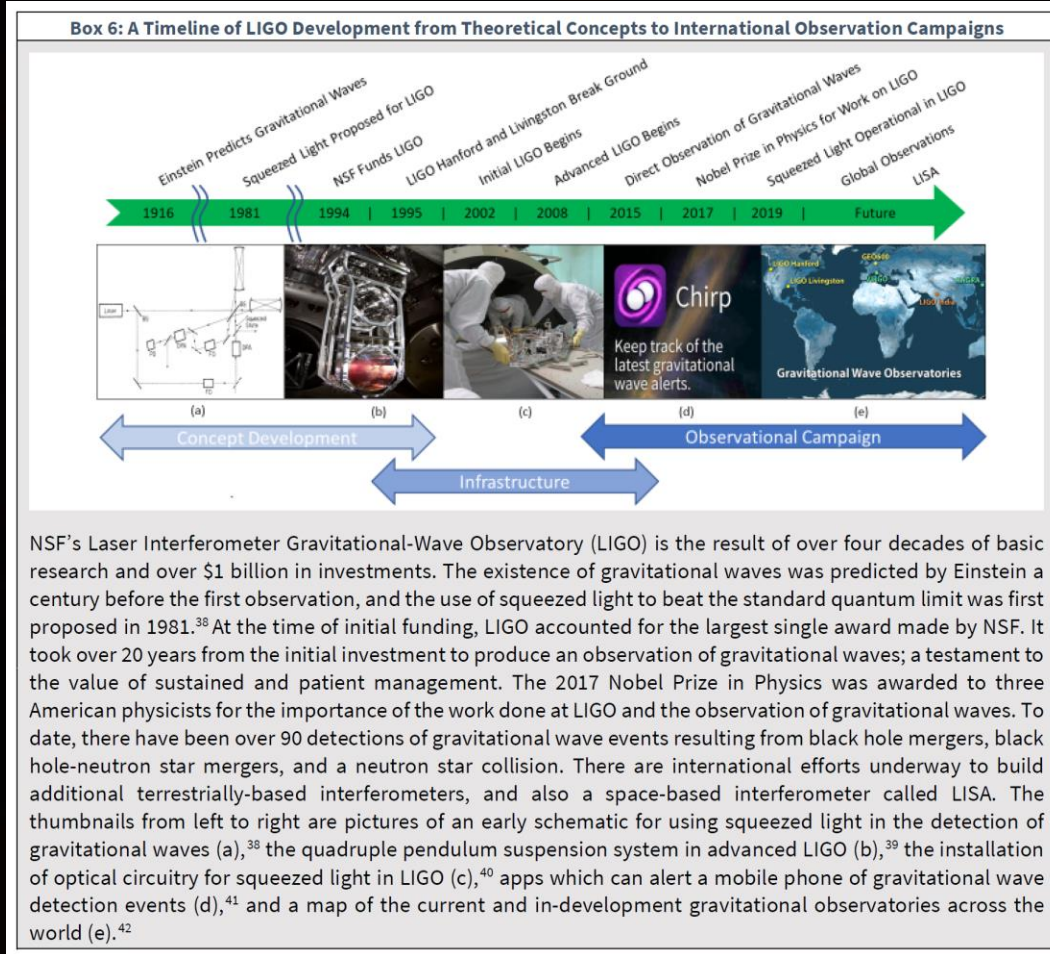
Box 6: A Timeline of LIGO Development from Theoretical Concepts to International Observation Campaigns

Einstein Predicts Gravitational Waves
Squeezed Light Proposed for LIGO
NSF Funds LIGO
LIGO Hanford and Livingston Break Ground
Initial LIGO Begins
Advanced LIGO Begins
Direct Observation of Gravitational Waves
Nobel Prize in Physics for Work on LIGO
Squeezed Light Operational in LIGO
Global Observations
LISA

1916 | 1981 | 1994 | 1995 | 2002 | 2008 | 2015 | 2017 | 2019 | Future

Laser

Chirp
Keep track of the latest gravitational wave alerts.

LIGO Hanford
LIGO Livingston
GEO600
VIRGO
KAGRA
LIGO India
Gravitational Wave Observatories

(a) (b) (c) (d) (e)

Concept Development
Observational Campaign
Infrastructure

NSF's Laser Interferometer Gravitational-Wave Observatory (LIGO) is the result of over four decades of basic research and over \$1 billion in investments. The existence of gravitational waves was predicted by Einstein a century before the first observation, and the use of squeezed light to beat the standard quantum limit was first proposed in 1981.$^{38}$ At the time of initial funding, LIGO accounted for the largest single award made by NSF. It took over 20 years from the initial investment to produce an observation of gravitational waves; a testament to the value of sustained and patient management. The 2017 Nobel Prize in Physics was awarded to three American physicists for the importance of the work done at LIGO and the observation of gravitational waves. To date, there have been over 90 detections of gravitational wave events resulting from black hole mergers, black hole-neutron star mergers, and a neutron star collision. There are international efforts underway to build additional terrestrially-based interferometers, and also a space-based interferometer called LISA. The thumbnails from left to right are pictures of an early schematic for using squeezed light in the detection of gravitational waves (a),$^{38}$ the quadruple pendulum suspension system in advanced LIGO (b),$^{39}$ the installation of optical circuitry for squeezed light in LIGO (c),$^{40}$ apps which can alert a mobile phone of gravitational wave detection events (d),$^{41}$ and a map of the current and in-development gravitational observatories across the world (e).$^{42}$